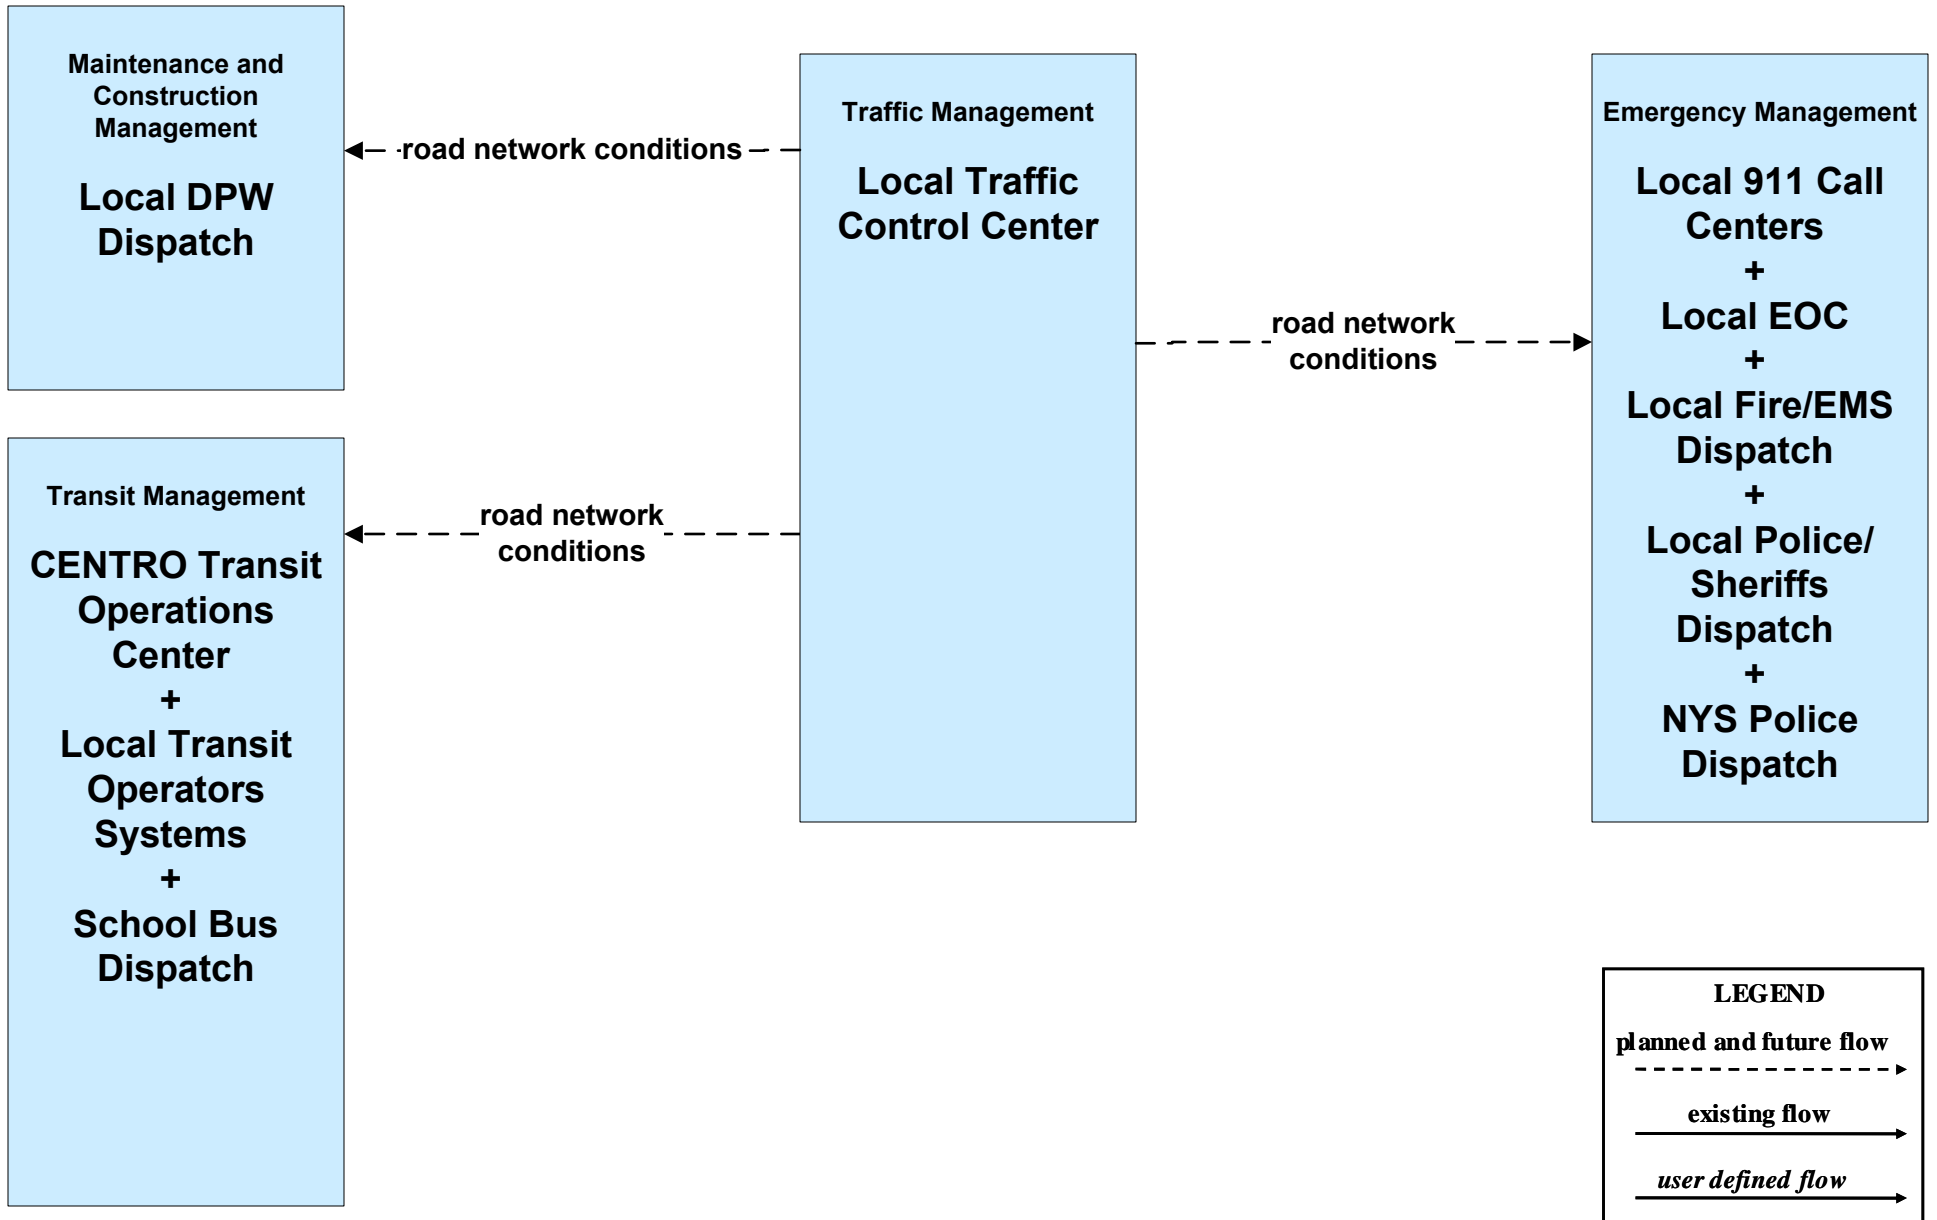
Maintenance and Construction Management

Local DPW Dispatch

road network conditions

Traffic Management

Local Traffic Control Center

Emergency Management

Local 911 Call Centers
+
Local EOC
+
Local Fire/EMS Dispatch
+
Local Police/ Sheriffs Dispatch
+
NYS Police Dispatch

road network conditions

Transit Management

CENTRO Transit Operations Center
+
Local Transit Operators Systems
+
School Bus Dispatch

road network conditions

LEGEND

planned and future flow

existing flow

user defined flow